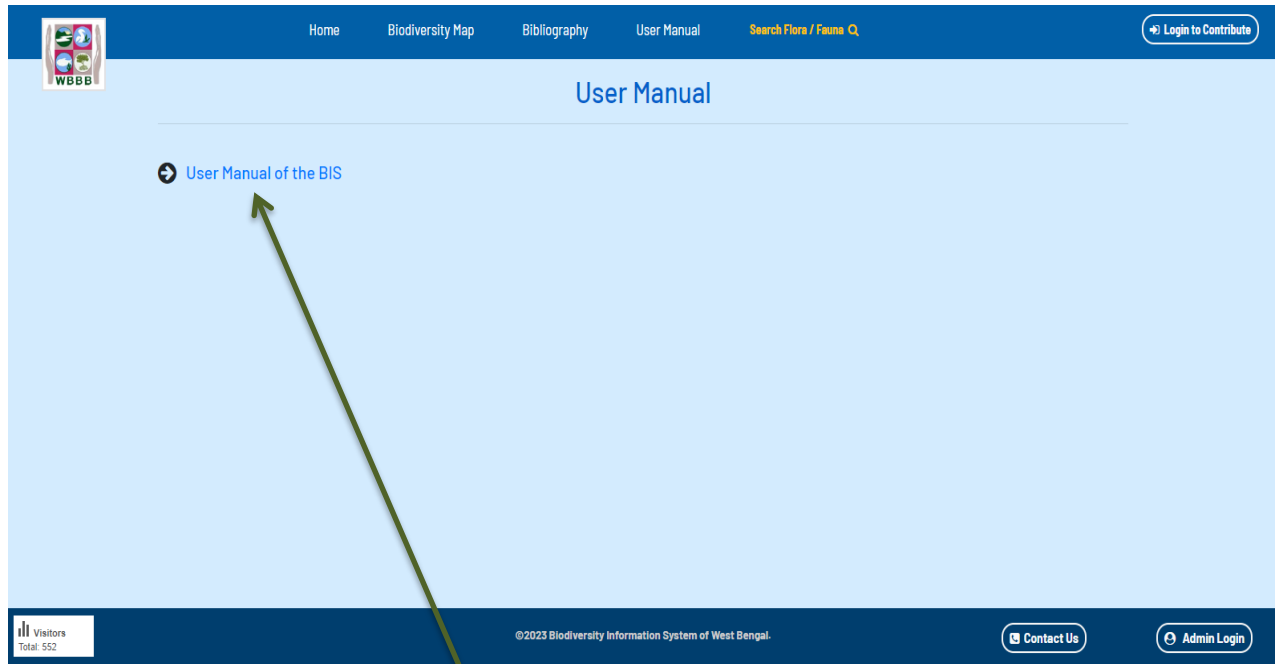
WBBB

Home Biodiversity Map Bibliography User Manual Search Flora / Fauna

Login to Contribute

User Manual

User Manual of the BIS

Visitors
Total: 552

©2023 Biodiversity Information System of West Bengal.

Contact Us

Admin Login